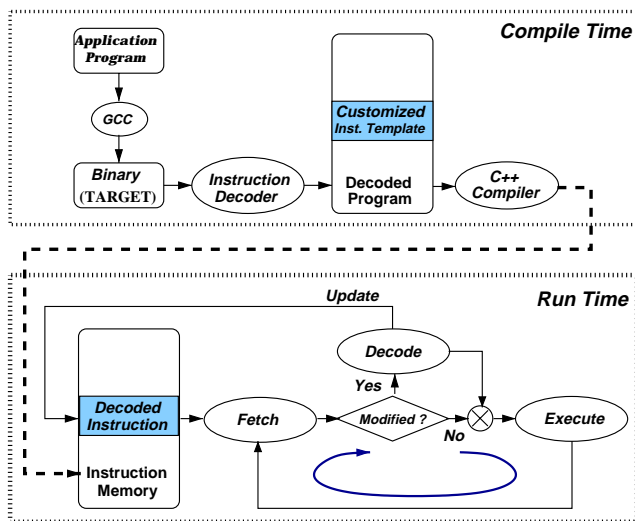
Compile Time

Application Program

GCC

Binary (TARGET)

Instruction Decoder

Customized Inst. Template

Decoded Program

C++ Compiler

Run Time

Update

Decode

Yes

Decoded Instruction

Instruction Memory

Fetch

Modified ?

No

Execute